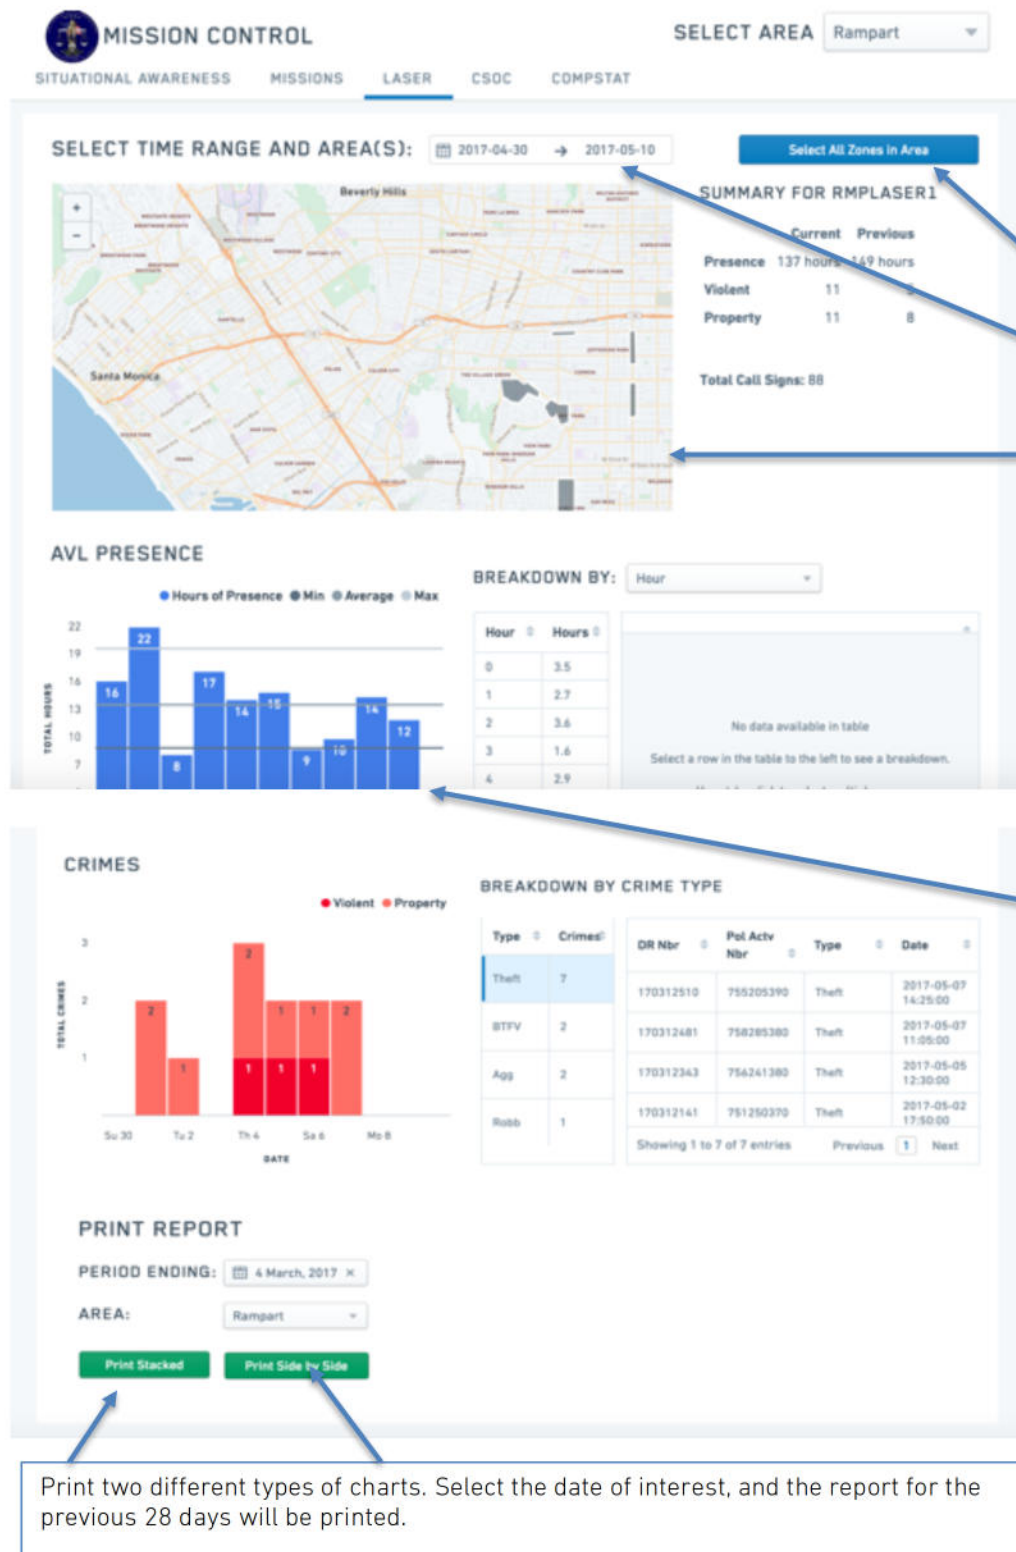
MISSION CONTROL

SELECT AREA Rampart

SITUATIONAL AWARENESS MISSIONS LASER CSOC COMPSTAT

SELECT TIME RANGE AND AREA(S): 2017-04-30 → 2017-05-10

Select All Zones in Area

Beverly Hills

Santa Monica

SUMMARY FOR RMPLASER1

| | Current | Previous |
|---|---|---|
| Presence | 137 hours | 149 hours |
| Violent | 11 | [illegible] |
| Property | 11 | 8 |

Total Call Signs: 88

AVL PRESENCE

Hours of Presence Min Average Max

TOTAL HOURS

22 19 16 13 10 7

16 22 8 17 14 15 9 10 14 12

BREAKDOWN BY: Hour

| Hour | Hours |
|---|---|
| 0 | 3.5 |
| 1 | 2.7 |
| 2 | 3.6 |
| 3 | 1.6 |
| 4 | 2.9 |

No data available in table

Select a row in the table to the left to see a breakdown.

CRIMES

Violent Property

TOTAL CRIMES

3 2 1

2 1 2 1 1 2 1 1 1

Su 30 Tu 2 Th 4 Sa 6 Mo 8

DATE

BREAKDOWN BY CRIME TYPE

| Type | Crimes |
|---|---|
| Theft | 7 |
| BTFV | 2 |
| Agg | 2 |
| Robb | 1 |

| DR Nbr | Pol Actv Nbr | Type | Date |
|---|---|---|---|
| 170312510 | 755205390 | Theft | 2017-05-07 14:25:00 |
| 170312481 | 758285380 | Theft | 2017-05-07 11:05:00 |
| 170312343 | 756241380 | Theft | 2017-05-05 12:30:00 |
| 170312141 | 751250370 | Theft | 2017-05-02 17:50:00 |

Showing 1 to 7 of 7 entries Previous 1 Next

PRINT REPORT

PERIOD ENDING: 4 March, 2017 ×

AREA: Rampart

Print Stacked Print Side by Side

Print two different types of charts. Select the date of interest, and the report for the previous 28 days will be printed.